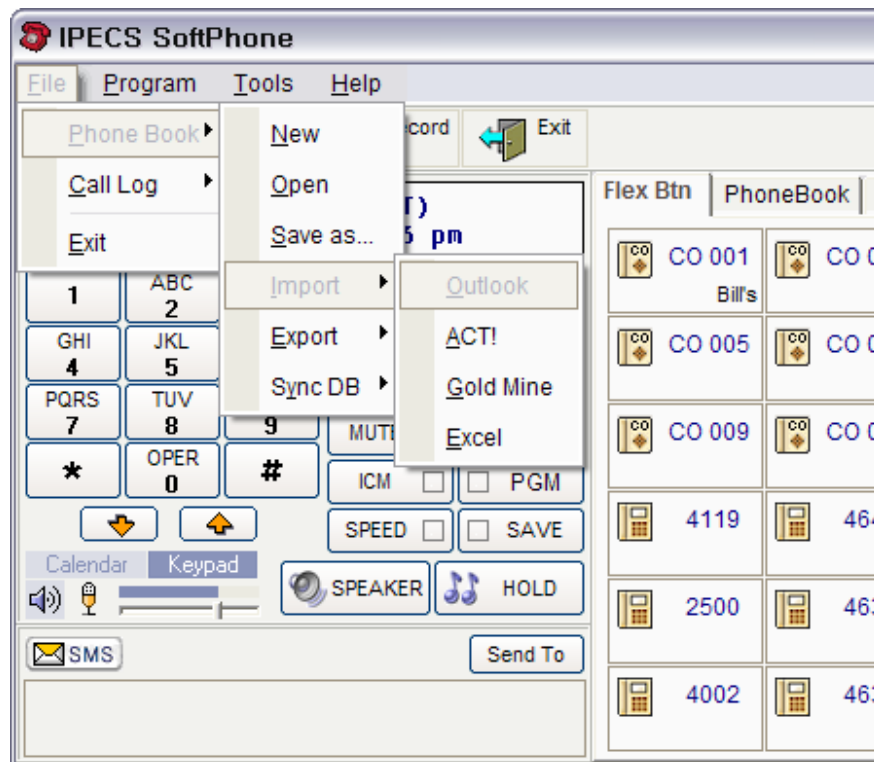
IPECS SoftPhone

File Program Tools Help

Phone Book
Call Log
Exit

New
Open
Save as...
Import
Export
Sync DB

Outlook
ACT!
Gold Mine
Excel

cord
Exit

T)
5 pm

Flex Btn PhoneBook

| CO 001 Bill's | CO 0 |
|---|---|
| CO 005 | CO 0 |
| CO 009 | CO 0 |
| 4119 | 464 |
| 2500 | 463 |
| 4002 | 463 |

1
ABC 2
GHI 4
JKL 5
PQRS 7
TUV 8
9
*
OPER 0
#

MUTE
ICM
PGM
SPEED
SAVE

Calendar Keypad

SPEAKER
HOLD

SMS
Send To